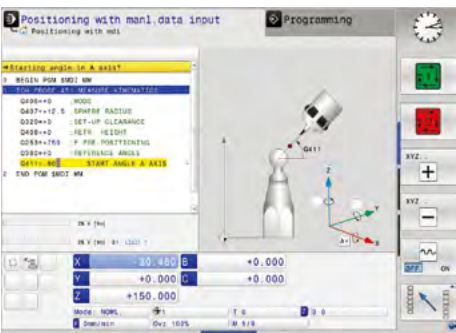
Positioning with manl.data input
Positioning with mdi
Programming

Starting angle in A axis?
0 BEGIN PGM $MDI MM
1 TCH PROBE 451 MEASURE KINEMATICS
Q406=+0 ;MODE
Q407=+12.5 ;SPHERE RADIUS
Q320=+0 ;SET-UP CLEARANCE
Q408=+0 ;REFR. HEIGHT
Q253=+750 ;F PRE-POSITIONING
Q380=+0 ;REFERENCE ANGLE
Q411=-90 ;START ANGLE A AXIS
2 END PGM $MDI MM

Q411

0% S [Nm]
0% X [Nm]

X -30.480 B +0.000
Y +0.000 C +0.000
Z +150.000
Mode: NOML.
Ovr 100% M 5/9

XYZ
XYZ
OFF ON